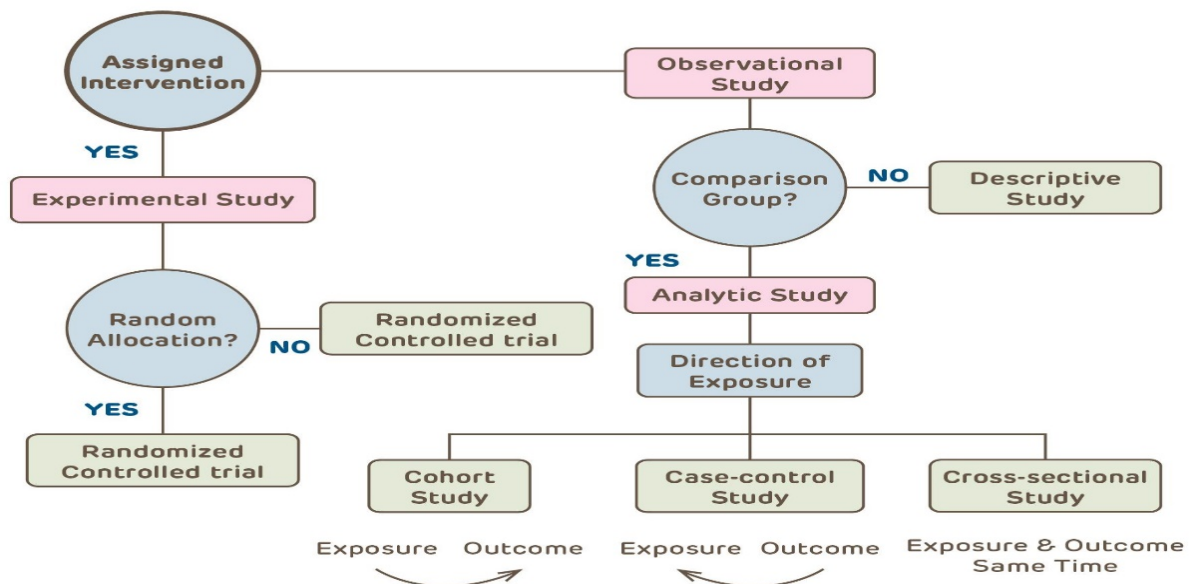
Assigned Intervention

Observational Study

YES

Experimental Study

Comparison Group?

NO

Descriptive Study

YES

Random Allocation?

Randomized Controlled trial

NO

Analytic Study

Direction of Exposure

YES

Randomized Controlled trial

Cohort Study

Case-control Study

Cross-sectional Study

Exposure Outcome

Exposure Outcome

Exposure & Outcome Same Time